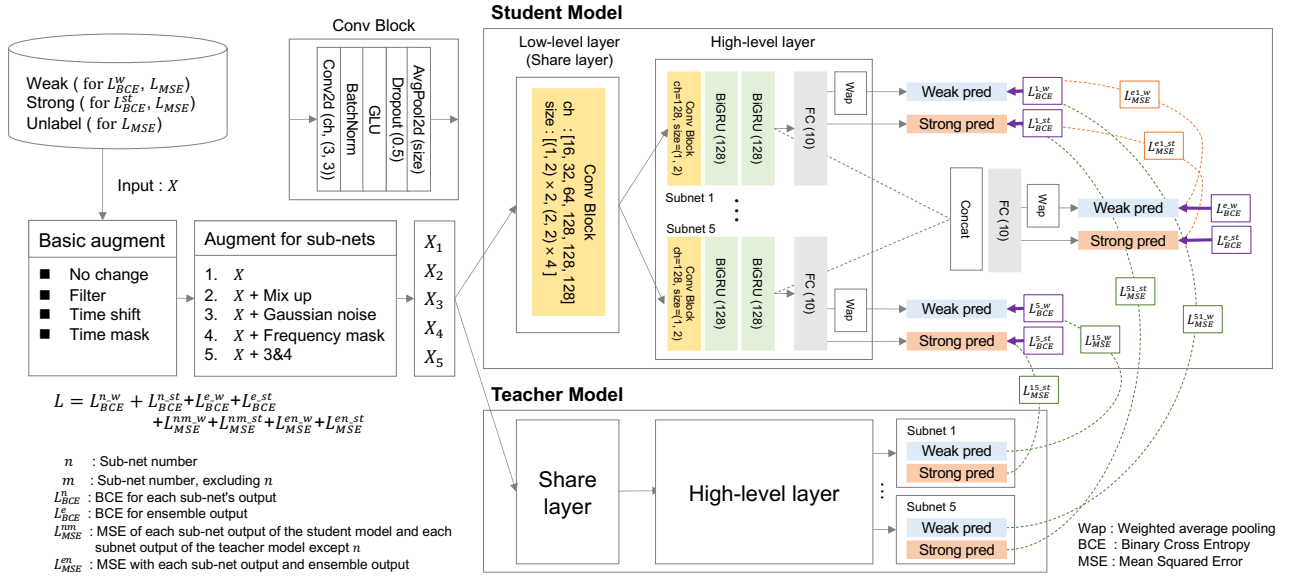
Weak ( for $L_{BCE}^{w}$, $L_{MSE}$)
Strong ( for $L_{BCE}^{st}$, $L_{MSE}$)
Unlabel ( for $L_{MSE}$)

Input : $X$

Conv Block

Conv2d (ch, (3, 3))

BatchNorm

GLU

Dropout (0.5)

AvgPool2d (size)

Student Model

Low-level layer (Share layer)

Conv Block

ch : [16, 32, 64, 128, 128, 128]

size : [(1, 2) × 2, (2, 2) × 4 ]

High-level layer

Conv Block ch=128, size=(1, 2)

BiGRU (128)

BiGRU (128)

FC (10)

Wap

Weak pred

Strong pred

$L_{BCE}^{1\_w}$

$L_{BCE}^{1\_st}$

$L_{MSE}^{e1\_w}$

$L_{MSE}^{e1\_st}$

Subnet 1

Subnet 5

Conv Block ch=128, size=(1, 2)

BiGRU (128)

BiGRU (128)

FC (10)

Wap

Weak pred

Strong pred

$L_{BCE}^{5\_w}$

$L_{BCE}^{5\_st}$

Concat

FC (10)

Wap

Weak pred

Strong pred

$L_{BCE}^{e\_w}$

$L_{BCE}^{e\_st}$

$L_{MSE}^{51\_st}$

$L_{MSE}^{51\_w}$

$L_{MSE}^{15\_w}$

$L_{MSE}^{15\_st}$

Basic augment

■ No change
■ Filter
■ Time shift
■ Time mask

Augment for sub-nets

1. $X$
2. $X$ + Mix up
3. $X$ + Gaussian noise
4. $X$ + Frequency mask
5. $X$ + 3&4

$X_1$
$X_2$
$X_3$
$X_4$
$X_5$

Teacher Model

Share layer

High-level layer

Subnet 1

Weak pred

Strong pred

Subnet 5

Weak pred

Strong pred

$L = L_{BCE}^{n\_w} + L_{BCE}^{n\_st} + L_{BCE}^{e\_w} + L_{BCE}^{e\_st} + L_{MSE}^{nm\_w} + L_{MSE}^{nm\_st} + L_{MSE}^{en\_w} + L_{MSE}^{en\_st}$

$n$ : Sub-net number
$m$ : Sub-net number, excluding $n$
$L_{BCE}^{n}$ : BCE for each sub-net's output
$L_{BCE}^{e}$ : BCE for ensemble output
$L_{MSE}^{nm}$ : MSE of each sub-net output of the student model and each subnet output of the teacher model except $n$
$L_{MSE}^{en}$ : MSE with each sub-net output and ensemble output

Wap : Weighted average pooling
BCE : Binary Cross Entropy
MSE : Mean Squared Error